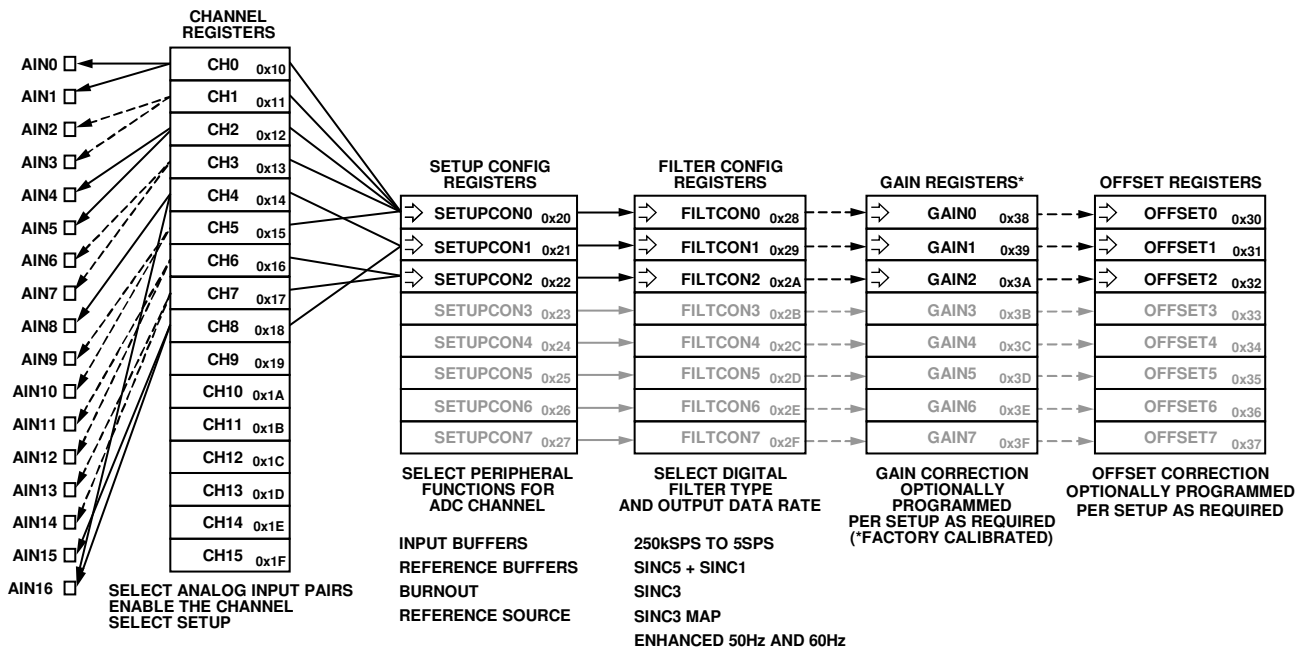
CHANNEL REGISTERS

AIN0
AIN1
AIN2
AIN3
AIN4
AIN5
AIN6
AIN7
AIN8
AIN9
AIN10
AIN11
AIN12
AIN13
AIN14
AIN15
AIN16

CH0 0x10
CH1 0x11
CH2 0x12
CH3 0x13
CH4 0x14
CH5 0x15
CH6 0x16
CH7 0x17
CH8 0x18
CH9 0x19
CH10 0x1A
CH11 0x1B
CH12 0x1C
CH13 0x1D
CH14 0x1E
CH15 0x1F

SELECT ANALOG INPUT PAIRS
ENABLE THE CHANNEL
SELECT SETUP

SETUP CONFIG REGISTERS

SETUPCON0 0x20
SETUPCON1 0x21
SETUPCON2 0x22
SETUPCON3 0x23
SETUPCON4 0x24
SETUPCON5 0x25
SETUPCON6 0x26
SETUPCON7 0x27

SELECT PERIPHERAL FUNCTIONS FOR ADC CHANNEL

INPUT BUFFERS
REFERENCE BUFFERS
BURNOUT
REFERENCE SOURCE

FILTER CONFIG REGISTERS

FILTCON0 0x28
FILTCON1 0x29
FILTCON2 0x2A
FILTCON3 0x2B
FILTCON4 0x2C
FILTCON5 0x2D
FILTCON6 0x2E
FILTCON7 0x2F

SELECT DIGITAL FILTER TYPE AND OUTPUT DATA RATE

250kSPS TO 5SPS
SINC5 + SINC1
SINC3
SINC3 MAP
ENHANCED 50Hz AND 60Hz

GAIN REGISTERS*

GAIN0 0x38
GAIN1 0x39
GAIN2 0x3A
GAIN3 0x3B
GAIN4 0x3C
GAIN5 0x3D
GAIN6 0x3E
GAIN7 0x3F

GAIN CORRECTION OPTIONALLY PROGRAMMED PER SETUP AS REQUIRED (*FACTORY CALIBRATED)

OFFSET REGISTERS

OFFSET0 0x30
OFFSET1 0x31
OFFSET2 0x32
OFFSET3 0x33
OFFSET4 0x34
OFFSET5 0x35
OFFSET6 0x36
OFFSET7 0x37

OFFSET CORRECTION OPTIONALLY PROGRAMMED PER SETUP AS REQUIRED